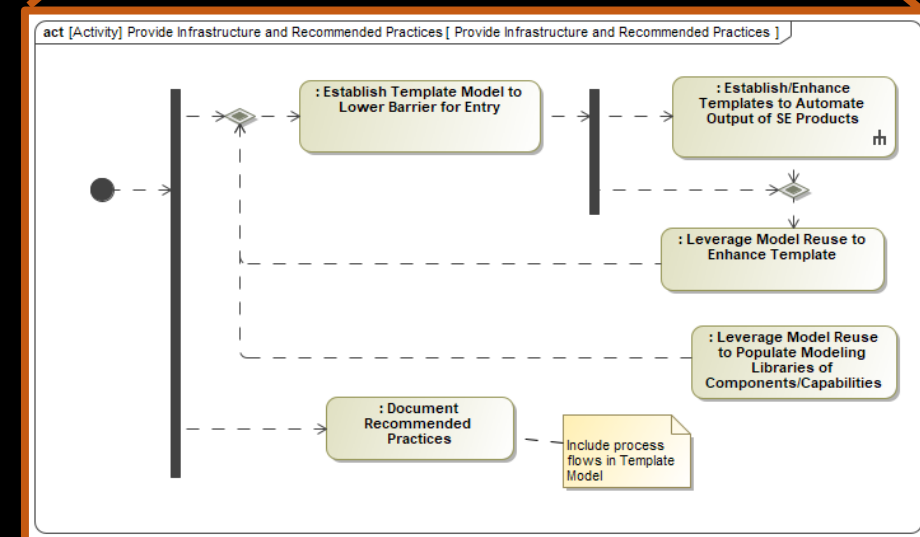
act [Activity] Provide Infrastructure and Recommended Practices [ Provide Infrastructure and Recommended Practices ]

: Establish Template Model to Lower Barrier for Entry

: Establish/Enhance Templates to Automate Output of SE Products

: Leverage Model Reuse to Enhance Template

: Leverage Model Reuse to Populate Modeling Libraries of Components/Capabilities

: Document Recommended Practices

Include process flows in Template Model